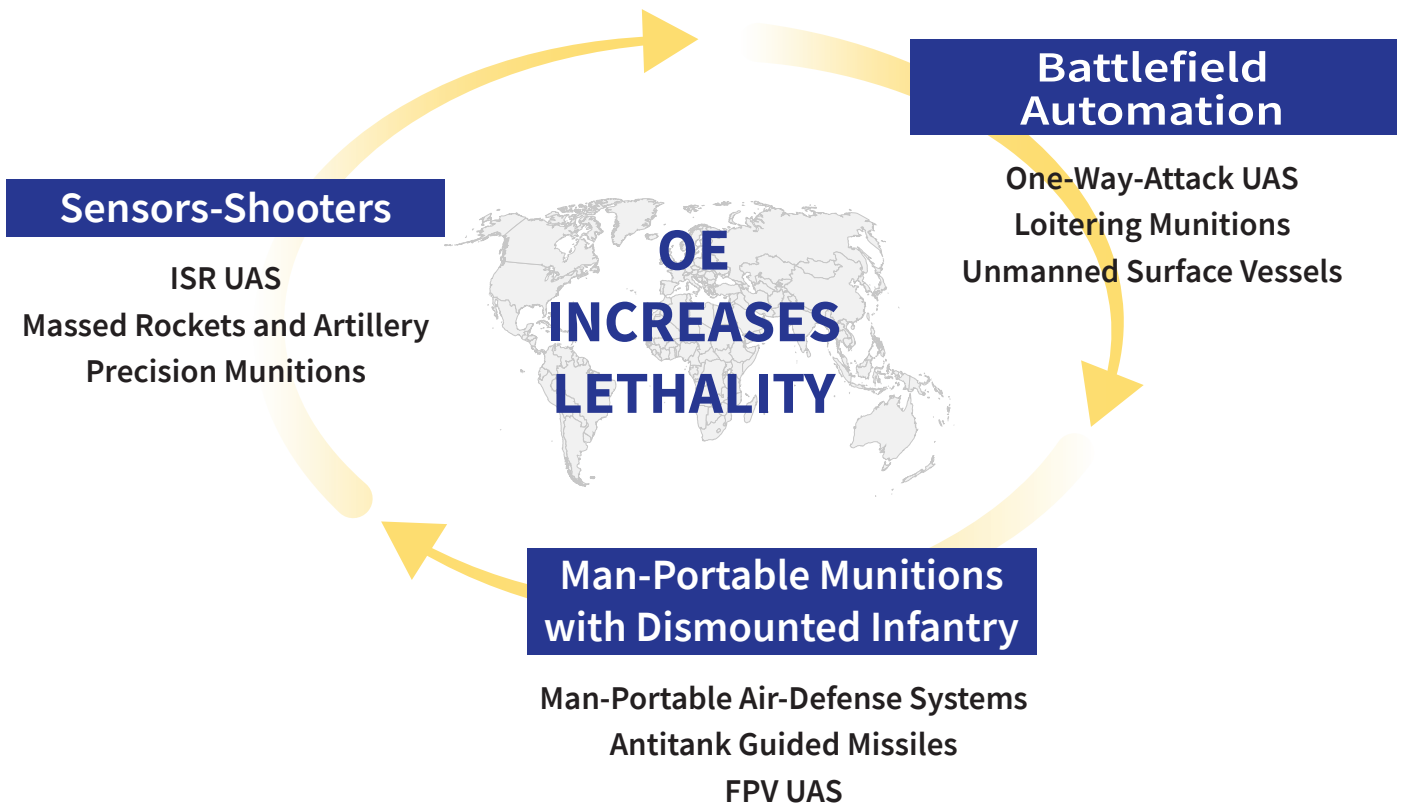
Battlefield Automation

One-Way-Attack UAS
Loitering Munitions
Unmanned Surface Vessels

Sensors-Shooters

ISR UAS
Massed Rockets and Artillery
Precision Munitions

OE INCREASES LETHALITY

Man-Portable Munitions with Dismounted Infantry

Man-Portable Air-Defense Systems
Antitank Guided Missiles
FPV UAS